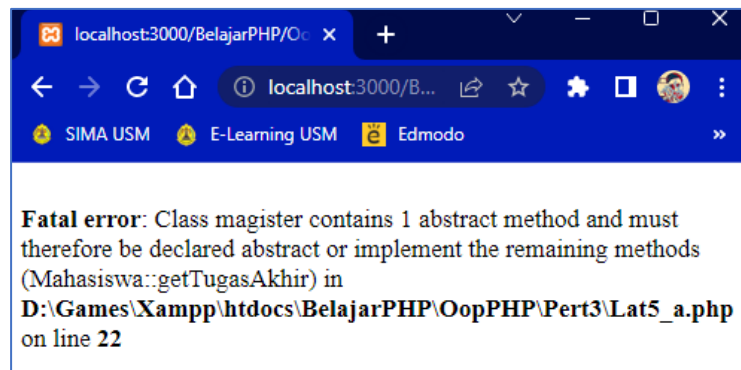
localhost:3000/BelajarPHP/Oo ×

+

localhost:3000/B...

SIMA USM E-Learning USM Edmodo »

**Fatal error**: Class magister contains 1 abstract method and must therefore be declared abstract or implement the remaining methods (Mahasiswa::getTugasAkhir) in **D:\Games\Xampp\htdocs\BelajarPHP\OopPHP\Pert3\Lat5_a.php** on line **22**